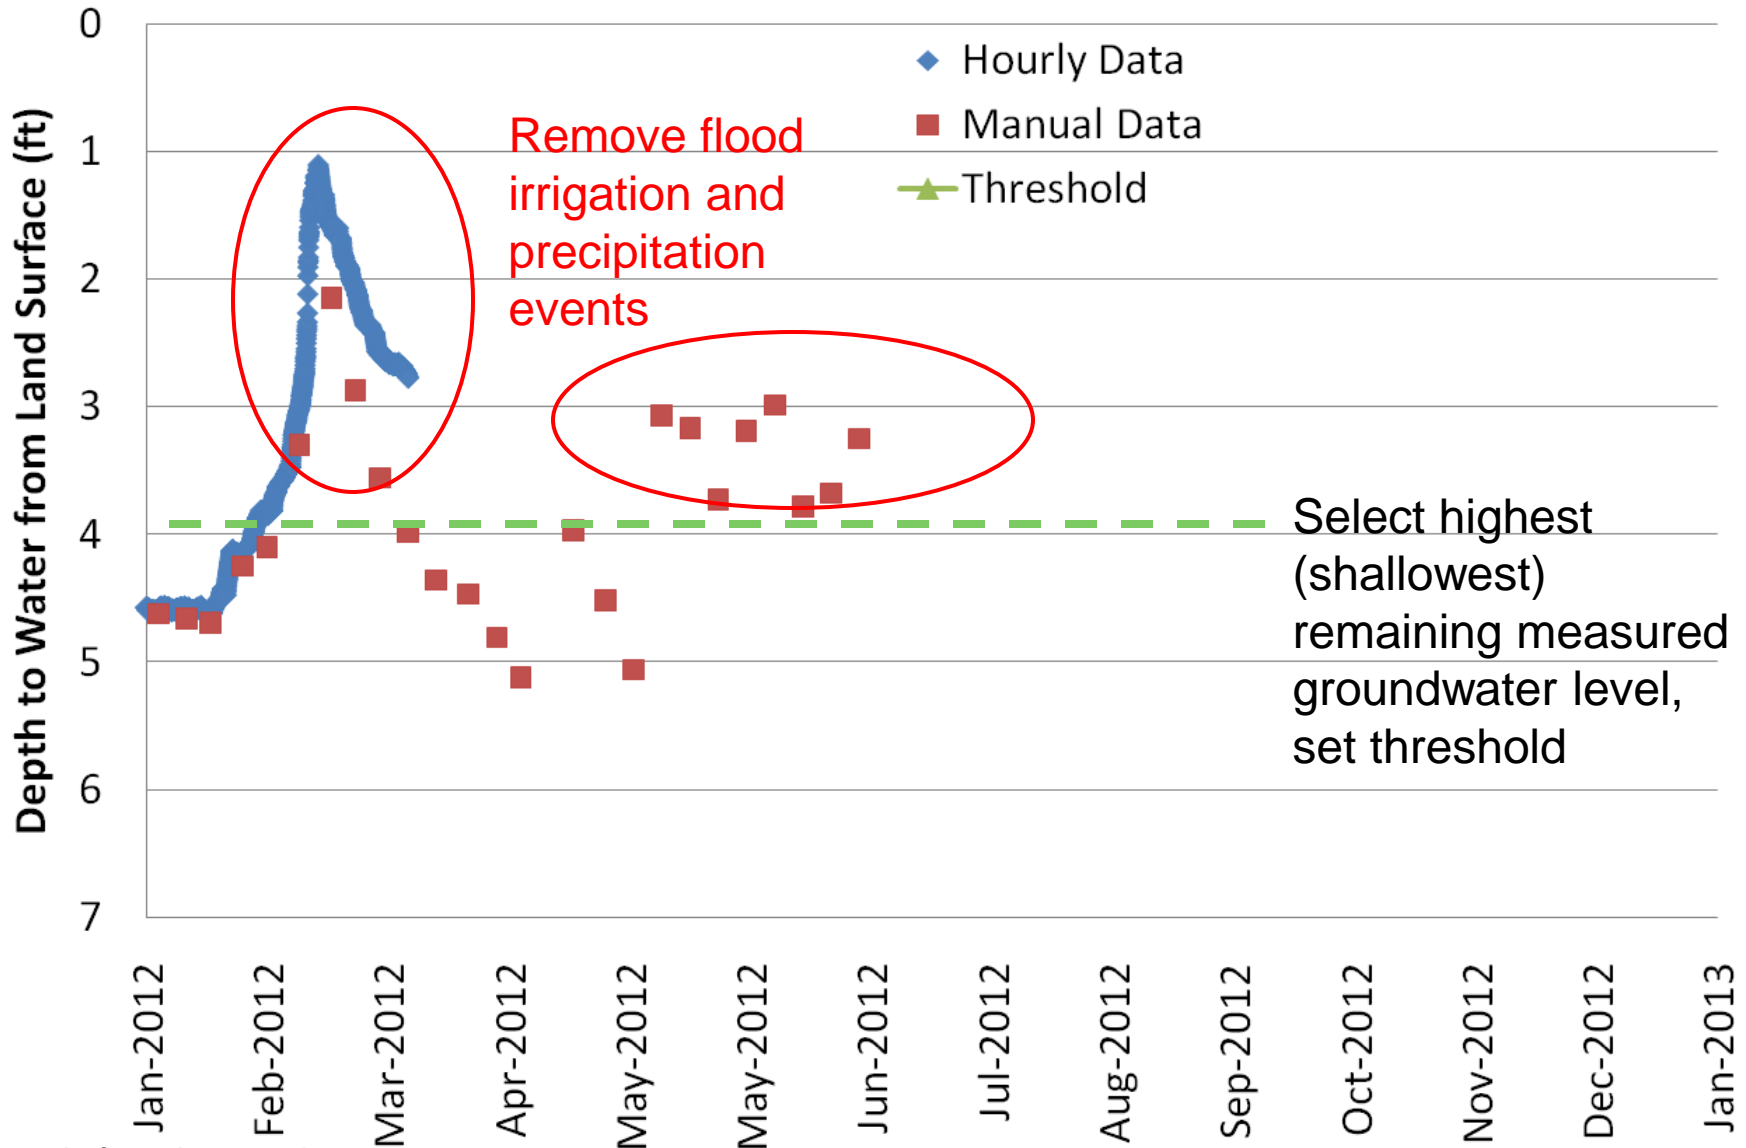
Depth to Water from Land Surface (ft)

0
1
2
3
4
5
6
7

Hourly Data
Manual Data
Threshold

Remove flood irrigation and precipitation events

Select highest (shallowest) remaining measured groundwater level, set threshold

Jan-2012
Feb-2012
Mar-2012
Apr-2012
May-2012
May-2012
Jun-2012
Jul-2012
Aug-2012
Sep-2012
Oct-2012
Nov-2012
Dec-2012
Jan-2013